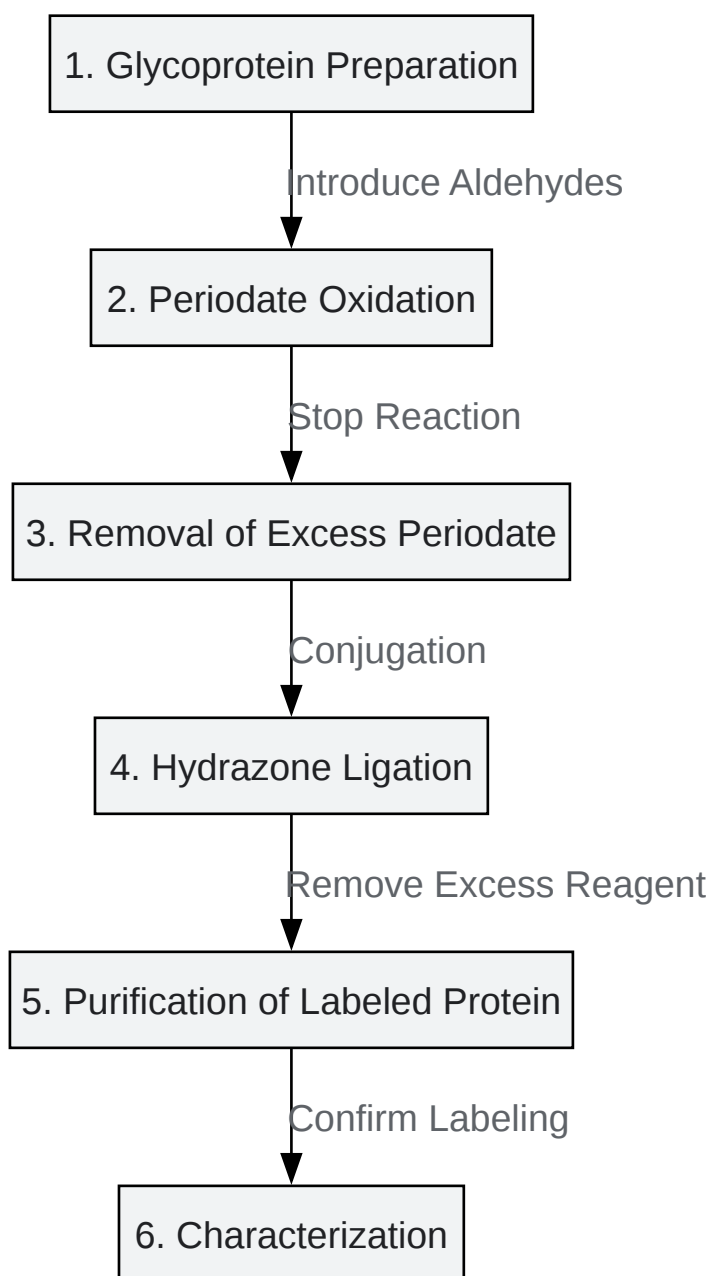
1. Glycoprotein Preparation

Introduce Aldehydes

2. Periodate Oxidation

Stop Reaction

3. Removal of Excess Periodate

Conjugation

4. Hydrazone Ligation

Remove Excess Reagent

5. Purification of Labeled Protein

Confirm Labeling

6. Characterization